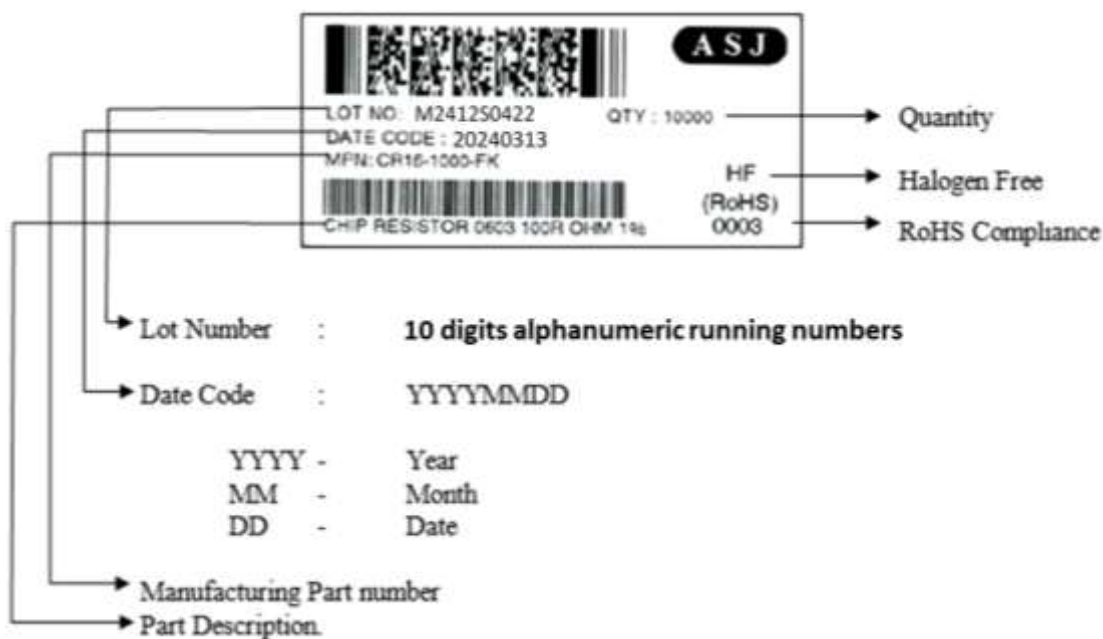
ASJ

LOT NO: M2412S0422
QTY : 10000
DATE CODE : 20240313
MPN: CR16-1000-FK
HF
(RoHS)
0003
CHIP RESISTOR 0603 100R OHM 1%

Quantity
Halogen Free
RoHS Compliance

Lot Number : 10 digits alphanumeric running numbers

Date Code : YYYYMMDD

YYYY - Year
MM - Month
DD - Date

Manufacturing Part number
Part Description.